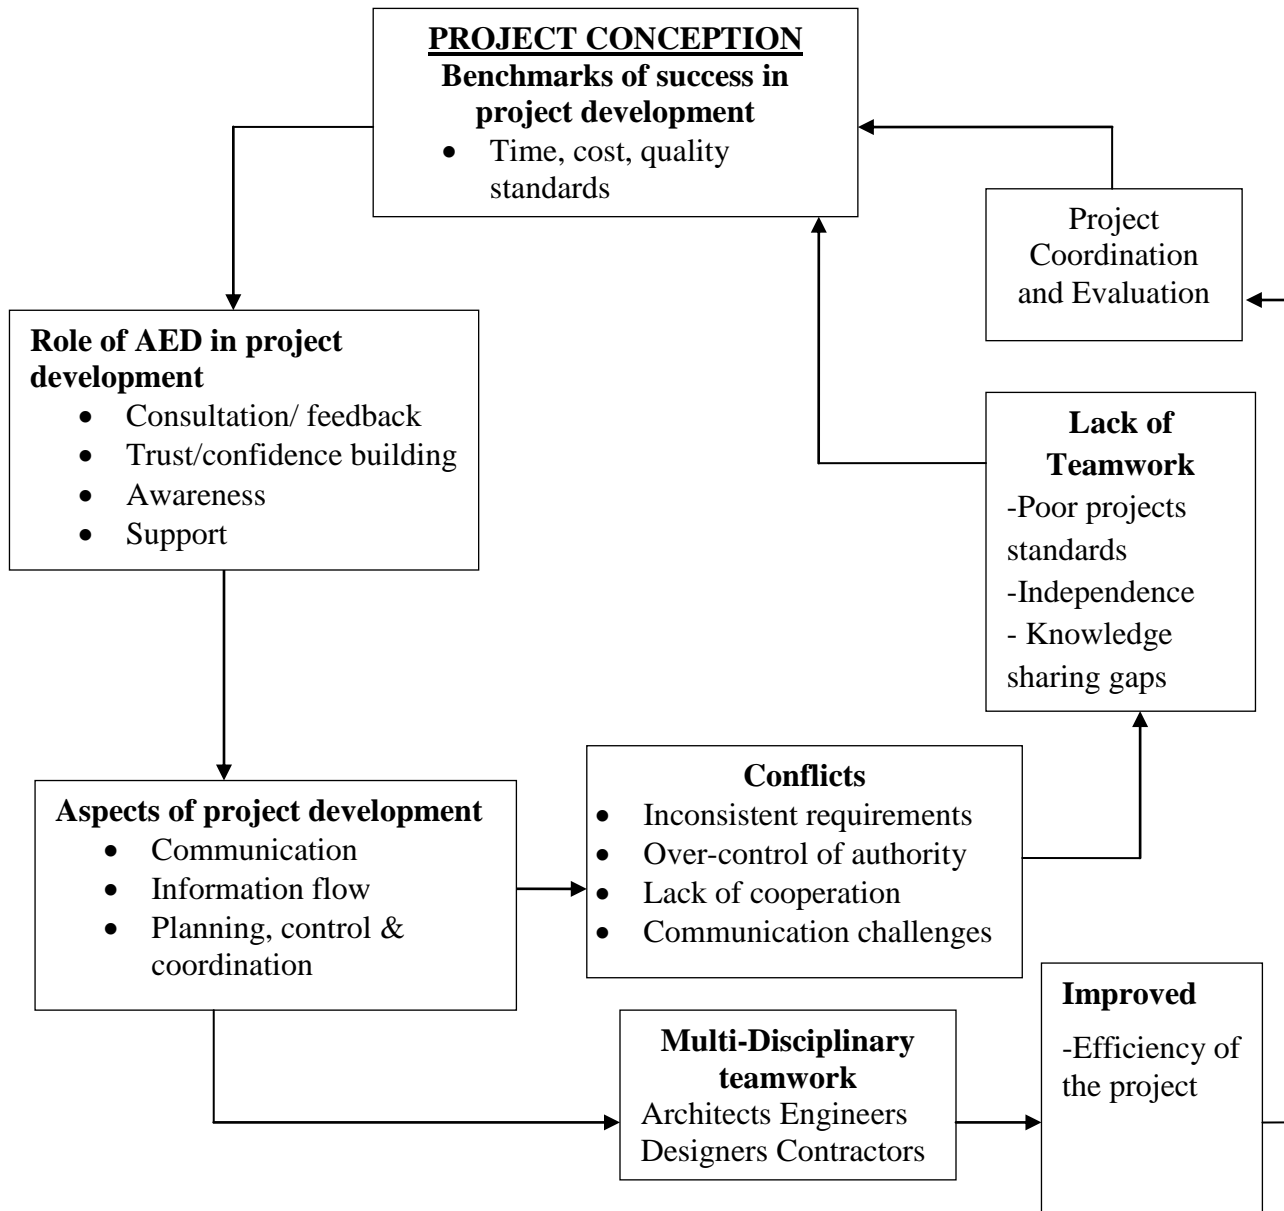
PROJECT CONCEPTION
Benchmarks of success in project development
• Time, cost, quality standards

Project Coordination and Evaluation

Role of AED in project development
• Consultation/ feedback
• Trust/confidence building
• Awareness
• Support

Lack of Teamwork
-Poor projects standards
-Independence
- Knowledge sharing gaps

Aspects of project development
• Communication
• Information flow
• Planning, control & coordination

Conflicts
• Inconsistent requirements
• Over-control of authority
• Lack of cooperation
• Communication challenges

Multi-Disciplinary teamwork
Architects Engineers Designers Contractors

Improved
-Efficiency of the project